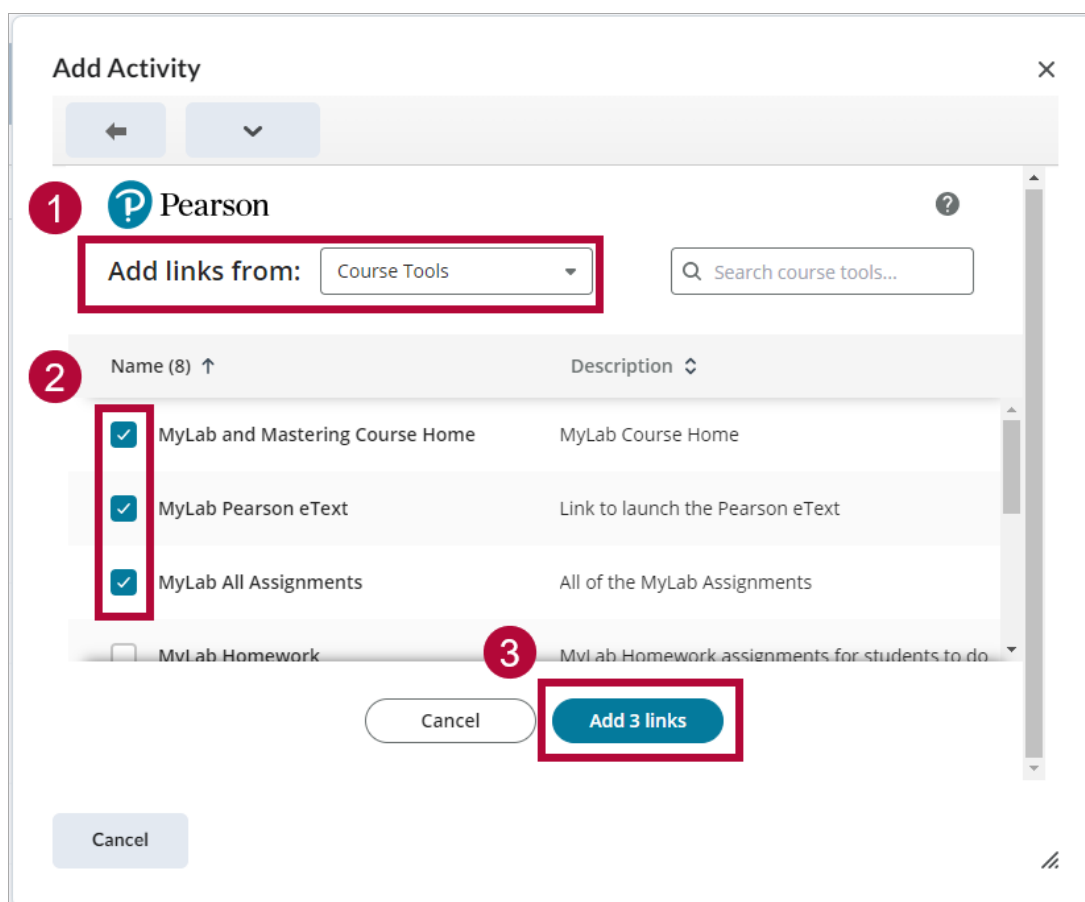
Add Activity

×

1

Pearson

?

Add links from: Course Tools

Search course tools...

2

| Name (8) ↑ | Description |
|---|---|
| MyLab and Mastering Course Home | MyLab Course Home |
| MyLab Pearson eText | Link to launch the Pearson eText |
| MyLab All Assignments | All of the MyLab Assignments |
| MyLab Homework | MyLab Homework assignments for students to do |

3

Cancel

Add 3 links

Cancel